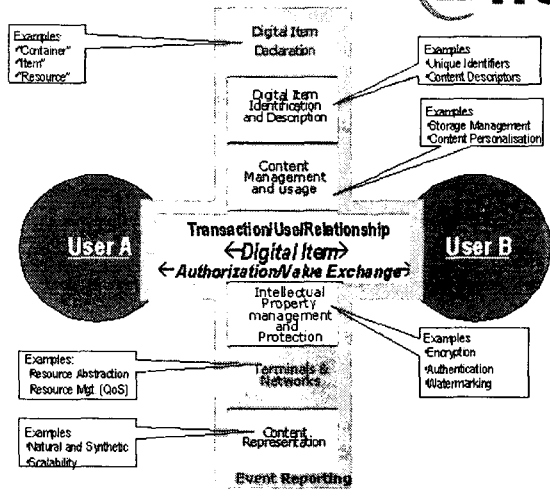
Examples
"Container"
"Item"
"Resource"

Digital Item Declaration

Examples
Unique Identifiers
Content Descriptors

Digital Item Identification and Description

Examples
Storage Management
Content Personalisation

Content Management and usage

User A

Transaction/Use/Relationship
←Digital Item→
←Authorization/Value Exchange→

User B

Intellectual Property management and Protection

Examples
Encryption
Authentication
Watermarking

Examples:
Resource Abstraction
Resource Mgt. (QoS)

Terminals & Networks

Examples
Natural and Synthetic
Scalability

Content Representation

Event Reporting